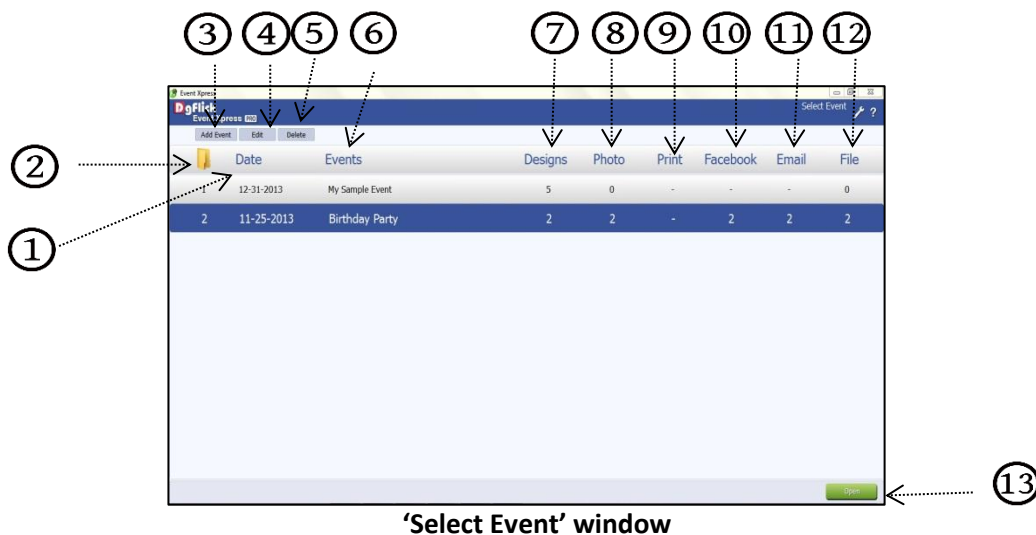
③ ④ ⑤ ⑥ ⑦ ⑧ ⑨ ⑩ ⑪ ⑫

Event Xpress

DgFlick Event Xpress PRO

Select Event

Add Event Edit Delete

②

| | Date | Events | Designs | Photo | Print | Facebook | Email | File |
|---|---|---|---|---|---|---|---|---|
| 1 | 12-31-2013 | My Sample Event | 5 | 0 | - | - | - | 0 |
| 2 | 11-25-2013 | Birthday Party | 2 | 2 | - | 2 | 2 | 2 |

①

Open

⑬

'Select Event' window